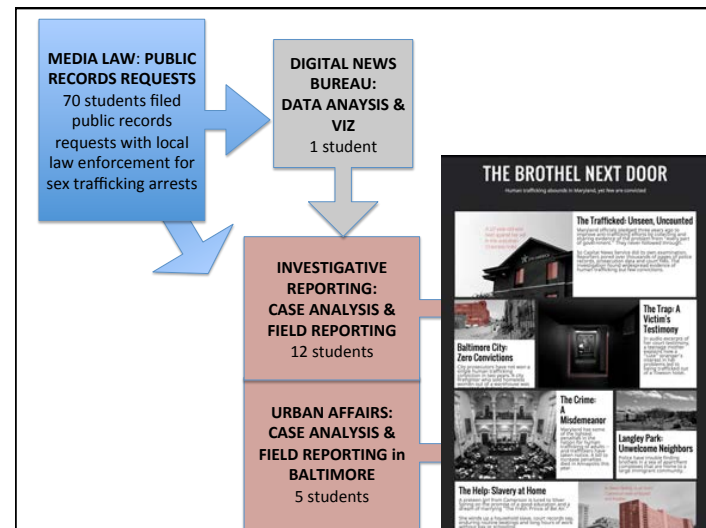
MEDIA LAW: PUBLIC RECORDS REQUESTS
70 students filed public records requests with local law enforcement for sex trafficking arrests

DIGITAL NEWS BUREAU: DATA ANAYSIS & VIZ
1 student

INVESTIGATIVE REPORTING: CASE ANALYSIS & FIELD REPORTING
12 students

URBAN AFFAIRS: CASE ANALYSIS & FIELD REPORTING in BALTIMORE
5 students

THE BROTHEL NEXT DOOR

Human trafficking abounds in Maryland, yet few are convicted

The Trafficked: Unseen, Uncounted

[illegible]

Baltimore City: Zero Convictions

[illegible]

The Trap: A Victim's Testimony

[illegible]

The Crime: A Misdemeanor

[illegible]

Langley Park: Unwelcome Neighbors

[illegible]

The Help: Slavery at Home

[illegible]